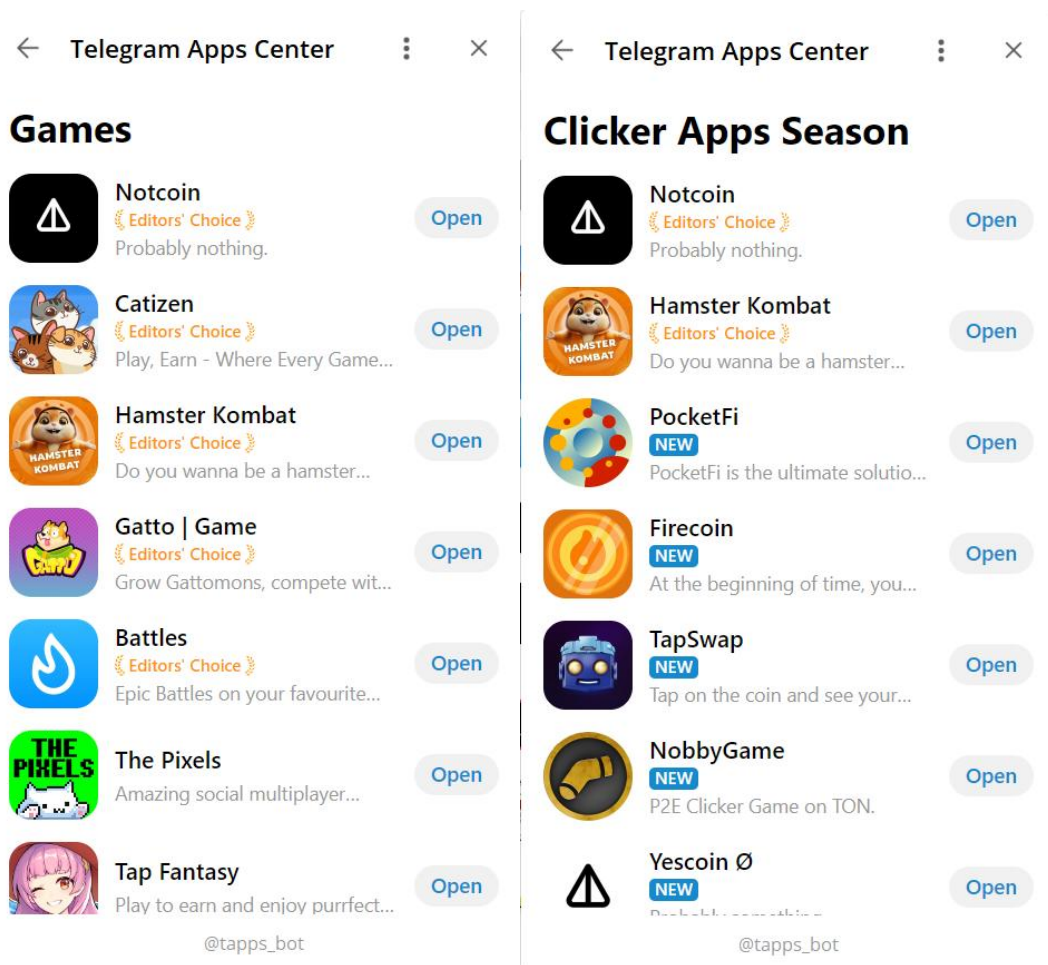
Telegram Apps Center

Games

Notcoin
Editors' Choice
Probably nothing.
Open

Catizen
Editors' Choice
Play, Earn - Where Every Game...
Open

HAMSTER KOMBAT
Hamster Kombat
Editors' Choice
Do you wanna be a hamster...
Open

Gatto | Game
Editors' Choice
Grow Gattomons, compete wit...
Open

Battles
Editors' Choice
Epic Battles on your favourite...
Open

THE PIXELS
The Pixels
Amazing social multiplayer...
Open

Tap Fantasy
Play to earn and enjoy purrfect...
Open

@tapps_bot

Telegram Apps Center

Clicker Apps Season

Notcoin
Editors' Choice
Probably nothing.
Open

HAMSTER KOMBAT
Hamster Kombat
Editors' Choice
Do you wanna be a hamster...
Open

PocketFi
NEW
PocketFi is the ultimate solutio...
Open

Firecoin
NEW
At the beginning of time, you...
Open

TapSwap
NEW
Tap on the coin and see your...
Open

NobbyGame
NEW
P2E Clicker Game on TON.
Open

Yescoin Ø
NEW
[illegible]
Open

@tapps_bot